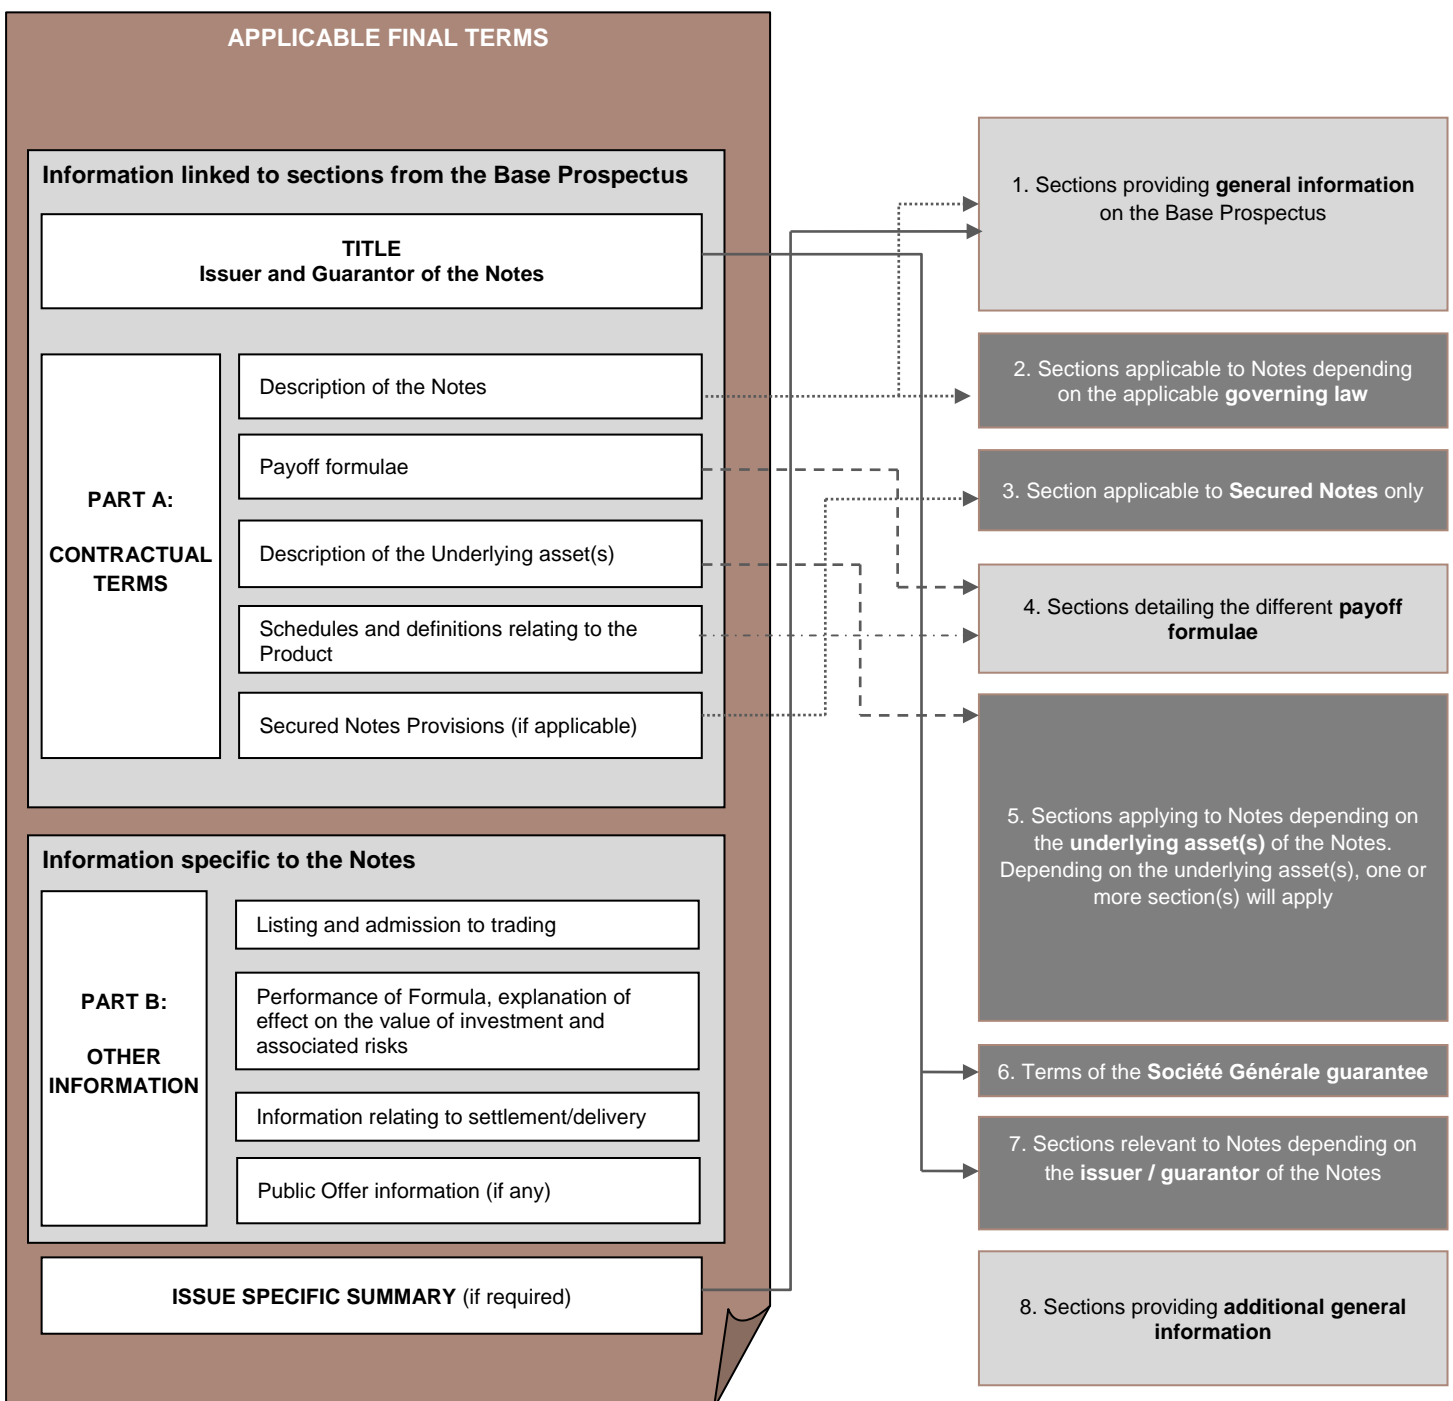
APPLICABLE FINAL TERMS

Information linked to sections from the Base Prospectus

TITLE
Issuer and Guarantor of the Notes

PART A:

CONTRACTUAL TERMS

Description of the Notes

Payoff formulae

Description of the Underlying asset(s)

Schedules and definitions relating to the Product

Secured Notes Provisions (if applicable)

Information specific to the Notes

PART B:

OTHER INFORMATION

Listing and admission to trading

Performance of Formula, explanation of effect on the value of investment and associated risks

Information relating to settlement/delivery

Public Offer information (if any)

ISSUE SPECIFIC SUMMARY (if required)

1. Sections providing general information on the Base Prospectus

2. Sections applicable to Notes depending on the applicable governing law

3. Section applicable to Secured Notes only

4. Sections detailing the different payoff formulae

5. Sections applying to Notes depending on the underlying asset(s) of the Notes. Depending on the underlying asset(s), one or more section(s) will apply

6. Terms of the Société Générale guarantee

7. Sections relevant to Notes depending on the issuer / guarantor of the Notes

8. Sections providing additional general information